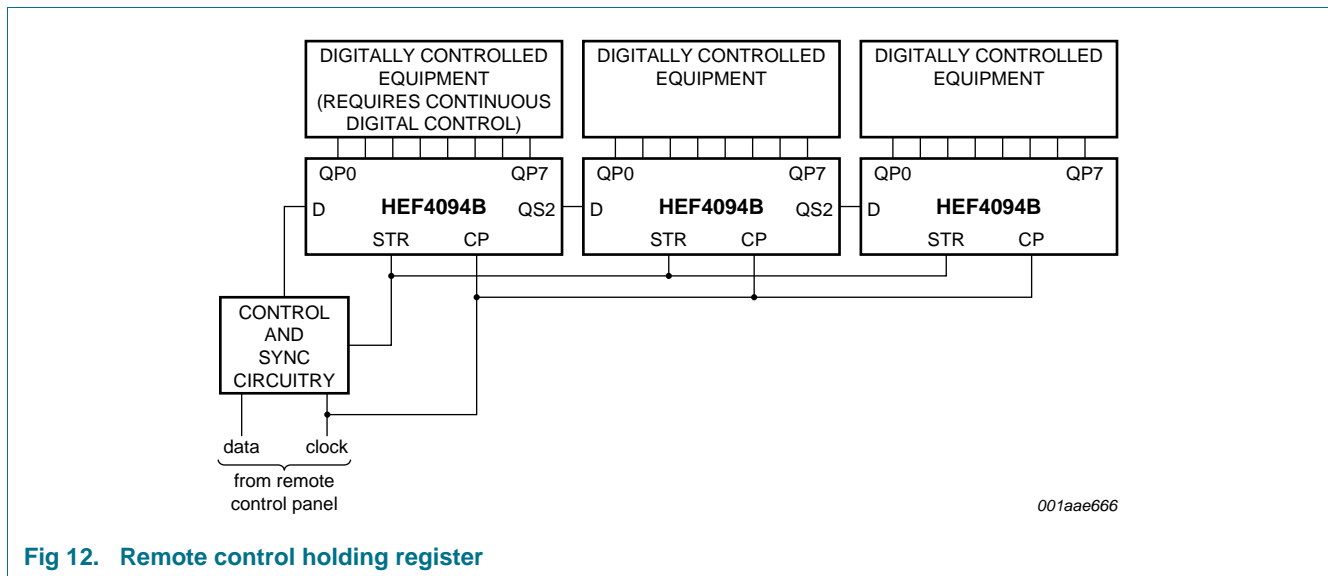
DIGITALLY CONTROLLED EQUIPMENT (REQUIRES CONTINUOUS DIGITAL CONTROL)

DIGITALLY CONTROLLED EQUIPMENT

DIGITALLY CONTROLLED EQUIPMENT

QP0
QP7
D
HEF4094B
QS2
STR
CP

QP0
QP7
D
HEF4094B
QS2
STR
CP

QP0
QP7
D
HEF4094B
STR
CP

CONTROL AND SYNC CIRCUITRY

data
clock
from remote control panel

001aae666

Fig 12. Remote control holding register